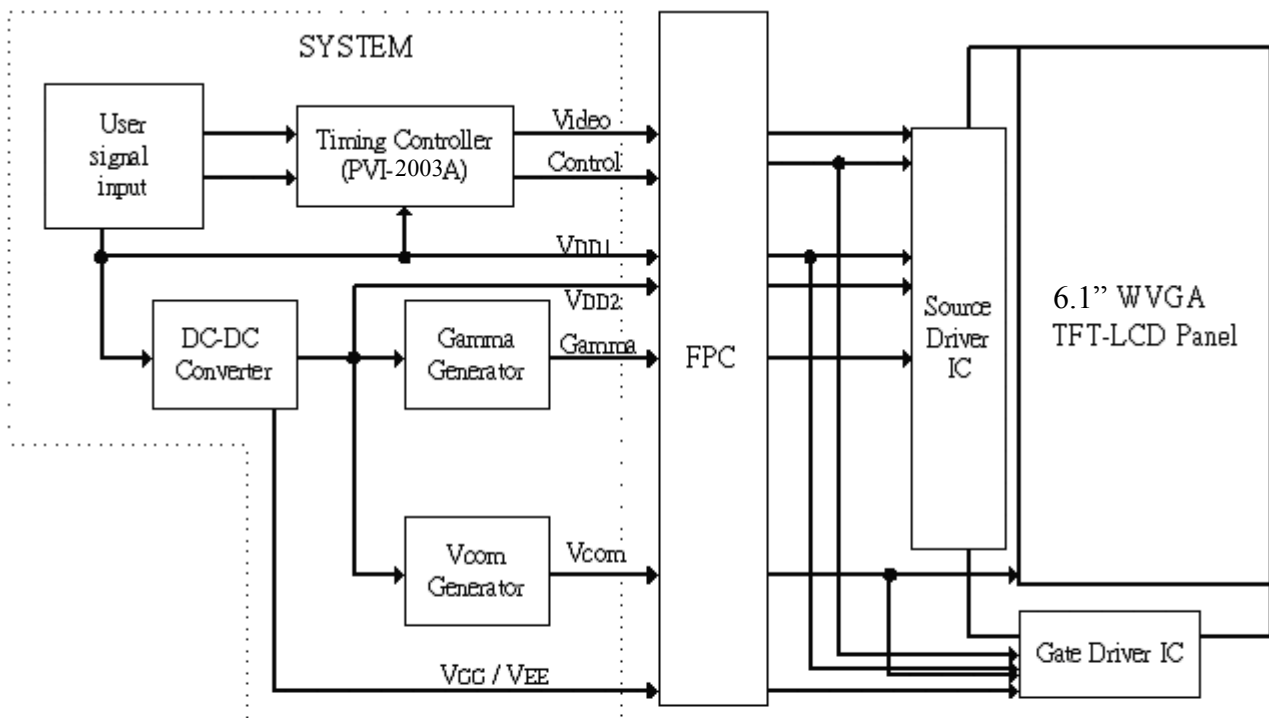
SYSTEM

User signal input

Timing Controller (PVI-2003A)

Video

Control

VDD1

VDD2

DC-DC Converter

Gamma Generator

Gamma

FPC

Source Driver IC

6.1" WVGA TFT-LCD Panel

Vcom Generator

Vcom

VGG / VEE

Gate Driver IC